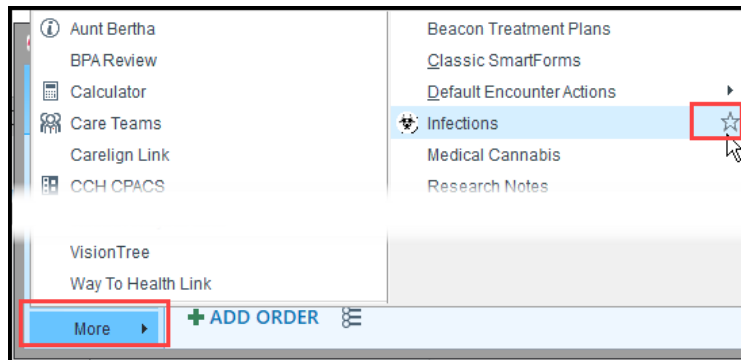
Aunt Bertha
BPA Review
Calculator
Care Teams
Carelign Link
CCH CPACS
VisionTree
Way To Health Link

Beacon Treatment Plans
Classic SmartForms
Default Encounter Actions
Infections
Medical Cannabis
Research Notes

More
ADD ORDER